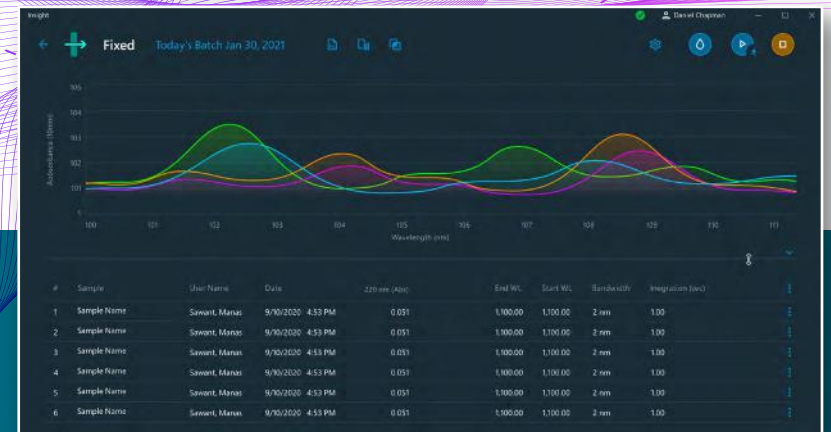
Insight

Daniel Chapman

Fixed Today's Batch Jan 30, 2021

105
104
103
102
101
1

Absorbance (Norm)

100 101 102 103 104 105 106 107 108 109 110 111

Wavelength (nm)

| # | Sample | User Name | Date | 220 nm (Abs) | End WL | Start WL | Bandwidth | Integration (sec) |
|---|---|---|---|---|---|---|---|---|
| 1 | Sample Name | Sawant, Manas | 9/10/2020 4:53 PM | 0.051 | 1,100.00 | 1,100.00 | 2 nm | 1.00 |
| 2 | Sample Name | Sawant, Manas | 9/10/2020 4:53 PM | 0.051 | 1,100.00 | 1,100.00 | 2 nm | 1.00 |
| 3 | Sample Name | Sawant, Manas | 9/10/2020 4:53 PM | 0.051 | 1,100.00 | 1,100.00 | 2 nm | 1.00 |
| 4 | Sample Name | Sawant, Manas | 9/10/2020 4:53 PM | 0.051 | 1,100.00 | 1,100.00 | 2 nm | 1.00 |
| 5 | Sample Name | Sawant, Manas | 9/10/2020 4:53 PM | 0.051 | 1,100.00 | 1,100.00 | 2 nm | 1.00 |
| 6 | Sample Name | Sawant, Manas | 9/10/2020 4:53 PM | 0.051 | 1,100.00 | 1,100.00 | 2 nm | 1.00 |